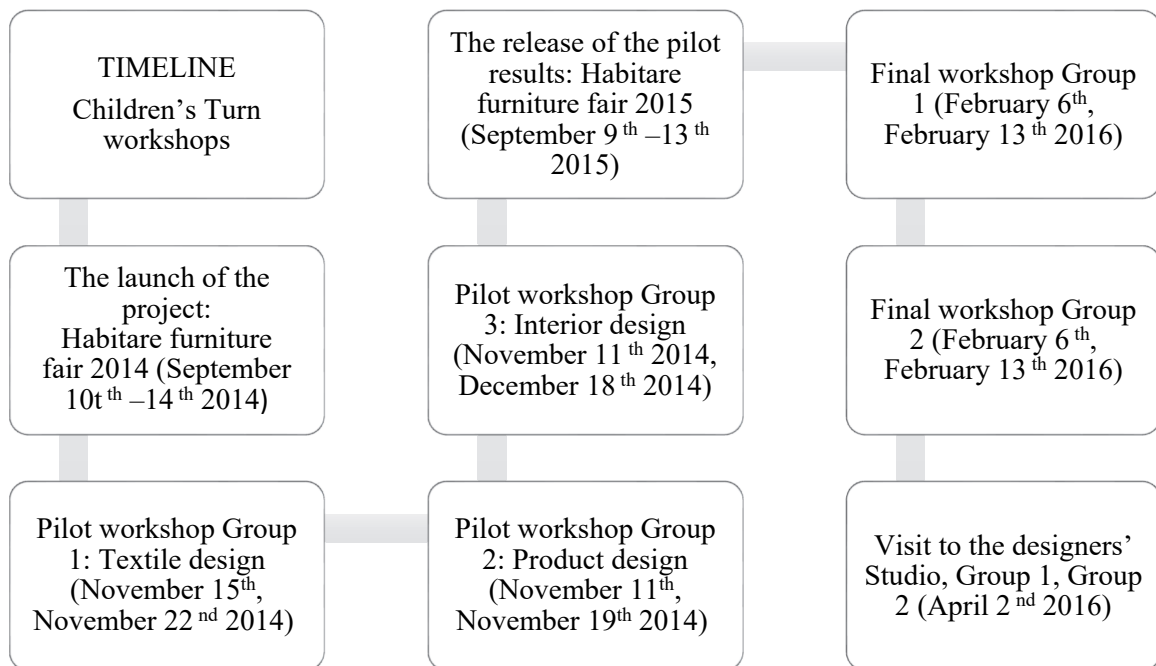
TIMELINE
Children's Turn workshops

The launch of the project: Habitare furniture fair 2014 (September 10t$^{th}$ –14$^{th}$ 2014)

Pilot workshop Group 1: Textile design (November 15$^{th}$, November 22$^{nd}$ 2014)

Pilot workshop Group 2: Product design (November 11$^{th}$, November 19$^{th}$ 2014)

Pilot workshop Group 3: Interior design (November 11$^{th}$ 2014, December 18$^{th}$ 2014)

The release of the pilot results: Habitare furniture fair 2015 (September 9$^{th}$ –13$^{th}$ 2015)

Final workshop Group 1 (February 6$^{th}$, February 13$^{th}$ 2016)

Final workshop Group 2 (February 6$^{th}$, February 13$^{th}$ 2016)

Visit to the designers' Studio, Group 1, Group 2 (April 2$^{nd}$ 2016)